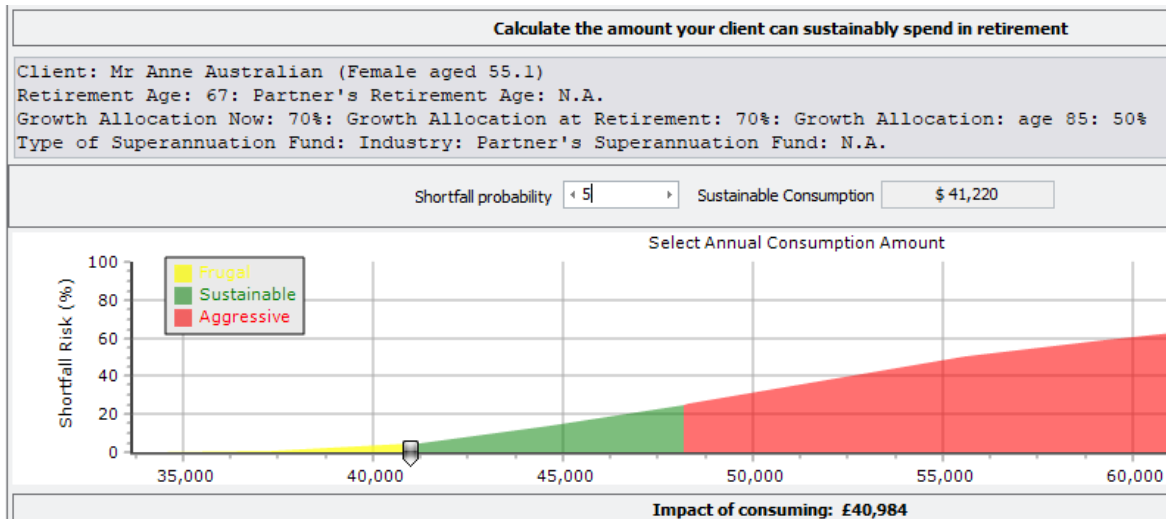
Calculate the amount your client can sustainably spend in retirement

Client: Mr Anne Australian (Female aged 55.1)
Retirement Age: 67: Partner's Retirement Age: N.A.
Growth Allocation Now: 70%: Growth Allocation at Retirement: 70%: Growth Allocation: age 85: 50%
Type of Superannuation Fund: Industry: Partner's Superannuation Fund: N.A.

Shortfall probability 5 Sustainable Consumption $ 41,220

Select Annual Consumption Amount

Frugal
Sustainable
Aggressive

Shortfall Risk (%)

100
80
60
40
20
0

35,000 40,000 45,000 50,000 55,000 60,000

Impact of consuming: £40,984